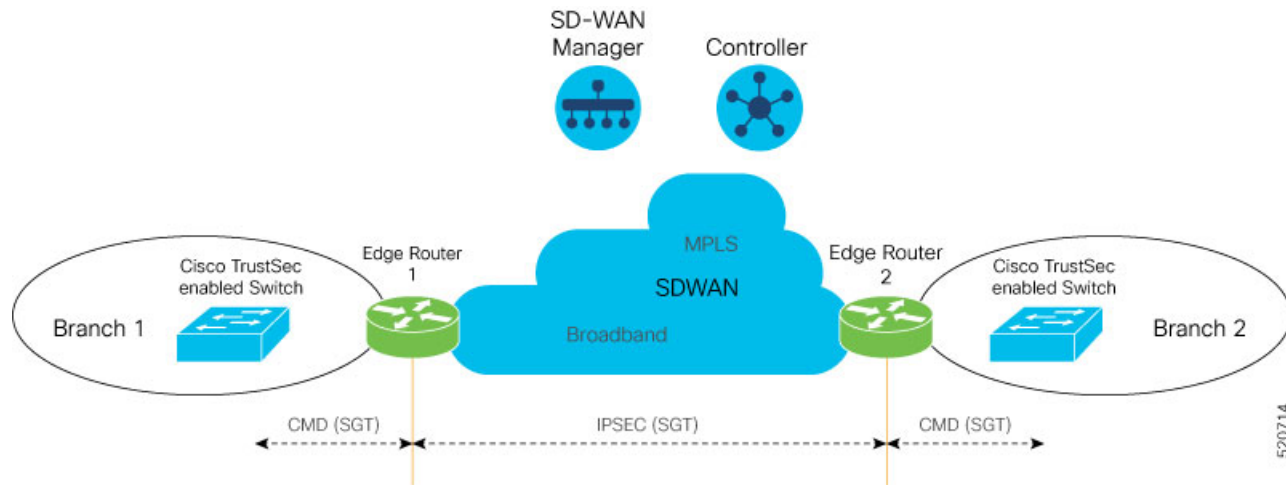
SD-WAN Manager

Controller

MPLS

SDWAN

Broadband

Edge Router 1

Edge Router 2

Cisco TrustSec enabled Switch

Branch 1

Cisco TrustSec enabled Switch

Branch 2

CMD (SGT)

IPSEC (SGT)

CMD (SGT)

520714